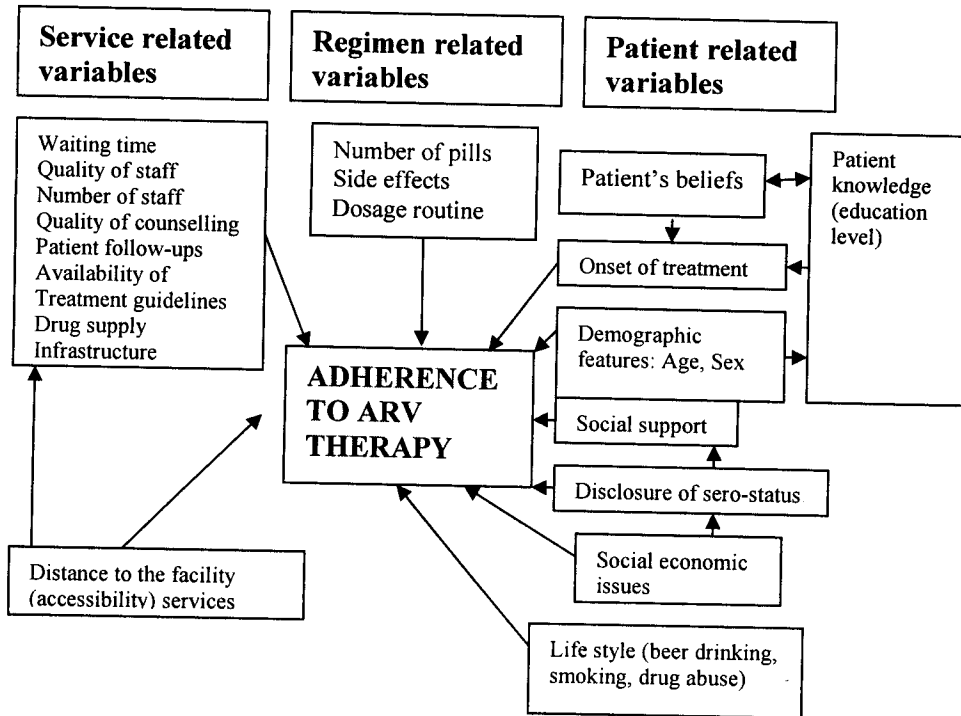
Service related variables

Regimen related variables

Patient related variables

Waiting time
Quality of staff
Number of staff
Quality of counselling
Patient follow-ups
Availability of Treatment guidelines
Drug supply
Infrastructure

Number of pills
Side effects
Dosage routine

Patient's beliefs

Patient knowledge (education level)

Onset of treatment

Demographic features: Age, Sex

ADHERENCE TO ARV THERAPY

Social support

Disclosure of sero-status

Social economic issues

Distance to the facility (accessibility) services

Life style (beer drinking, smoking, drug abuse)